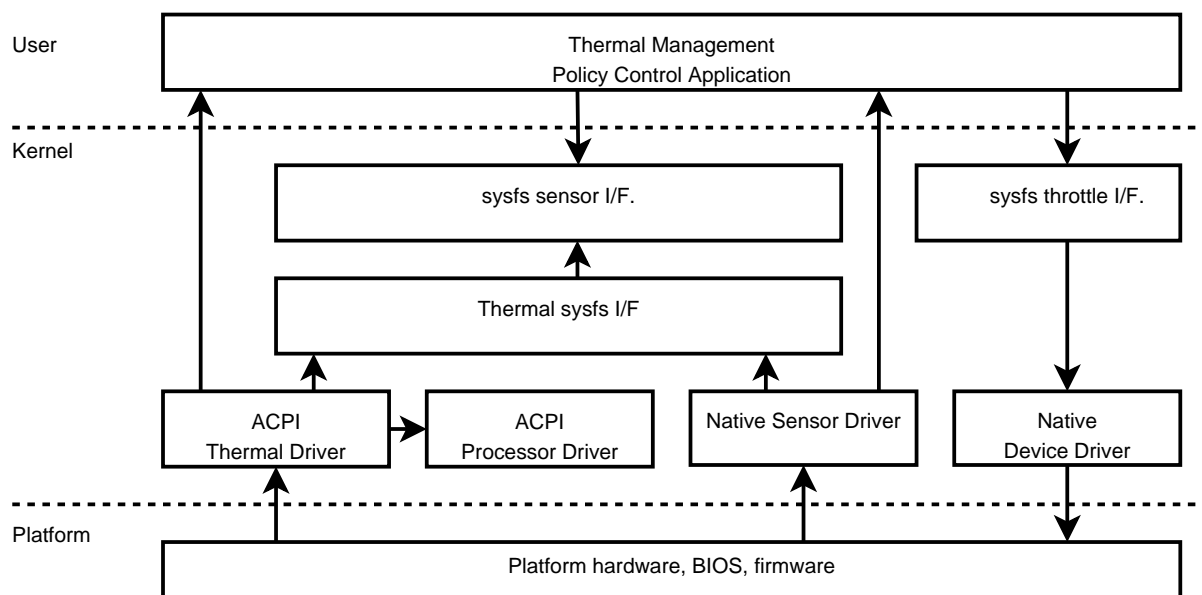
User

Thermal Management
Policy Control Application

Kernel

sysfs sensor I/F.

sysfs throttle I/F.

Thermal sysfs I/F

ACPI
Thermal Driver

ACPI
Processor Driver

Native Sensor Driver

Native
Device Driver

Platform

Platform hardware, BIOS, firmware